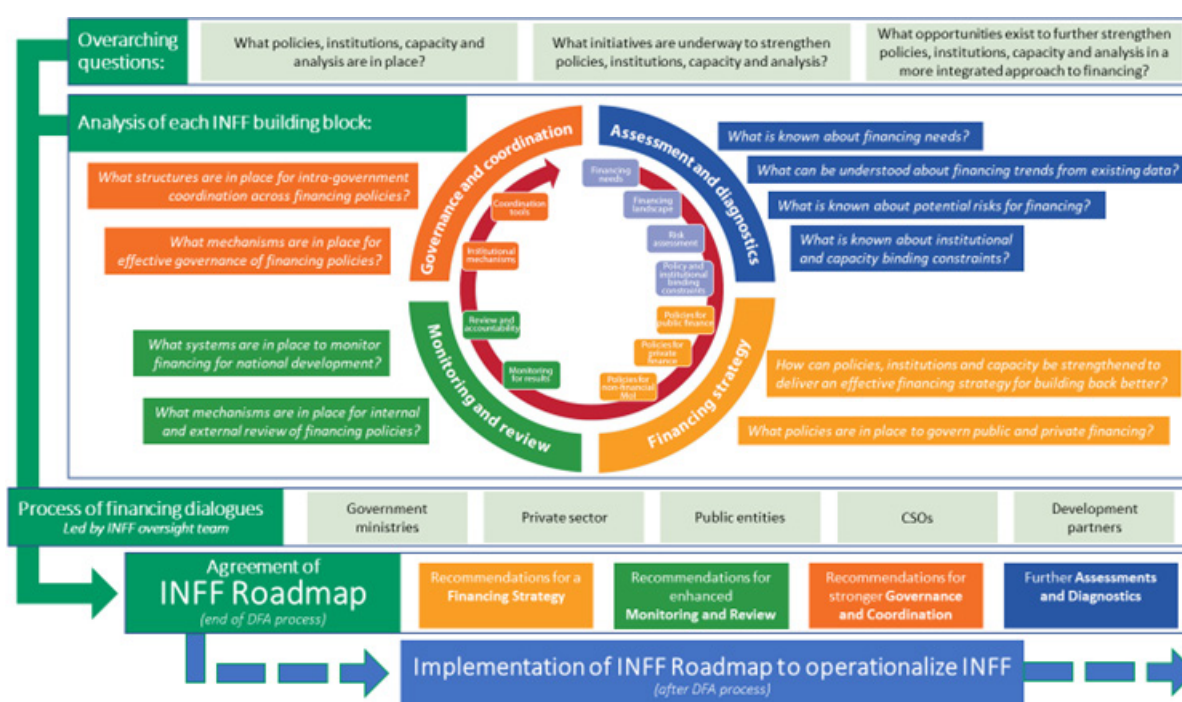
Overarching questions:

What policies, institutions, capacity and analysis are in place?

What initiatives are underway to strengthen policies, institutions, capacity and analysis?

What opportunities exist to further strengthen policies, institutions, capacity and analysis in a more integrated approach to financing?

Analysis of each INFF building block:

What structures are in place for intra-government coordination across financing policies?

What mechanisms are in place for effective governance of financing policies?

What systems are in place to monitor financing for national development?

What mechanisms are in place for internal and external review of financing policies?

Governance and coordination

Assessment and diagnostics

Monitoring and review

Financing strategy

Coordination tools

Institutional mechanisms

Review and accountability

Monitoring for results

Financing needs

Financing landscape

Risk assessment

Policy and institutional binding constraints

Policies for public finance

Policies for private finance

Policies for non-financial MoI

What is known about financing needs?

What can be understood about financing trends from existing data?

What is known about potential risks for financing?

What is known about institutional and capacity binding constraints?

How can policies, institutions and capacity be strengthened to deliver an effective financing strategy for building back better?

What policies are in place to govern public and private financing?

Process of financing dialogues
Led by INFF oversight team

Government ministries

Private sector

Public entities

CSOs

Development partners

Agreement of
INFF Roadmap
(end of DFA process)

Recommendations for a Financing Strategy

Recommendations for enhanced Monitoring and Review

Recommendations for stronger Governance and Coordination

Further Assessments and Diagnostics

Implementation of INFF Roadmap to operationalize INFF
(after DFA process)